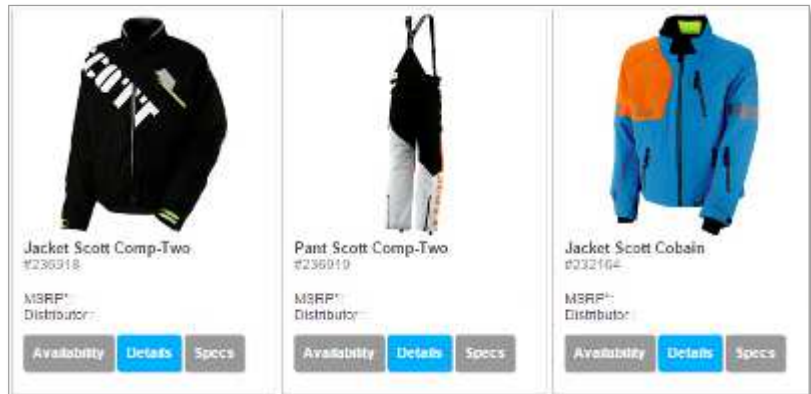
SCOTT

Jacket Scott Comp-Two
#236918

MSRP*:
Distributor:

Availability Details Specs

Pant Scott Comp-Two
#236919

MSRP*:
Distributor:

Availability Details Specs

Jacket Scott Cobain
#232164

MSRP*:
Distributor:

Availability Details Specs